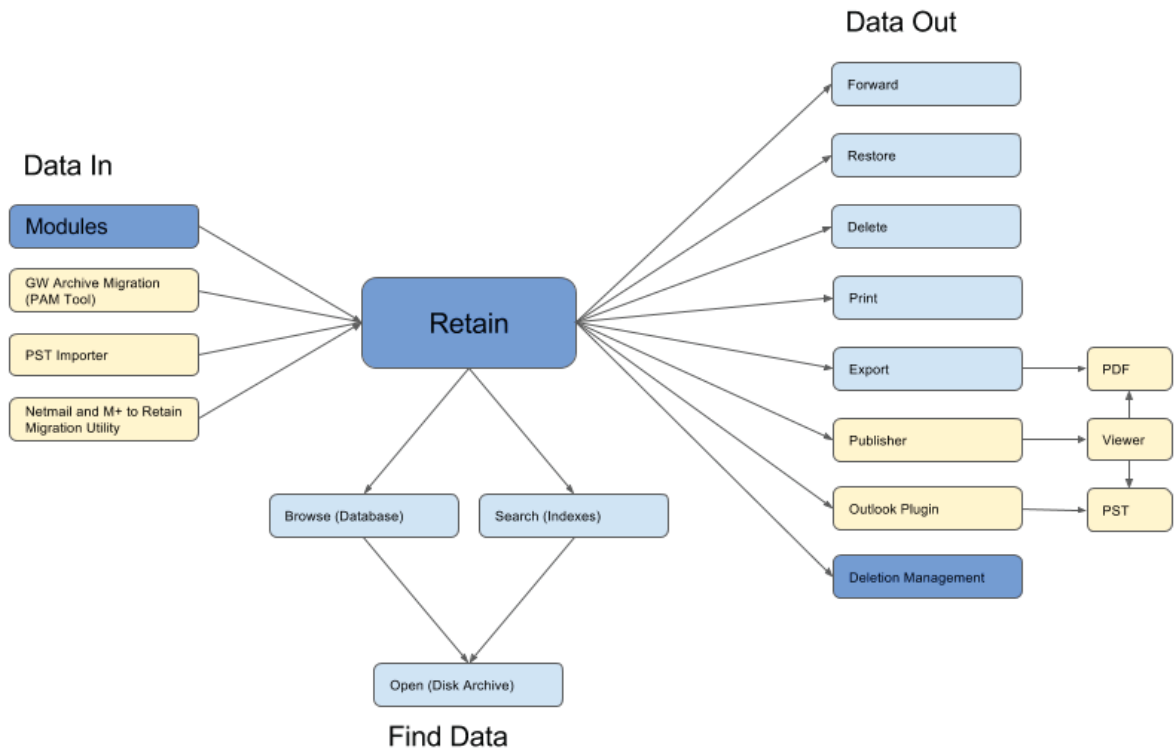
Data Out

Data In

Modules

GW Archive Migration (PAM Tool)

PST Importer

Netmail and M+ to Retain Migration Utility

Retain

Forward

Restore

Delete

Print

Export

Publisher

Outlook Plugin

Deletion Management

PDF

Viewer

PST

Browse (Database)

Search (Indexes)

Open (Disk Archive)

Find Data